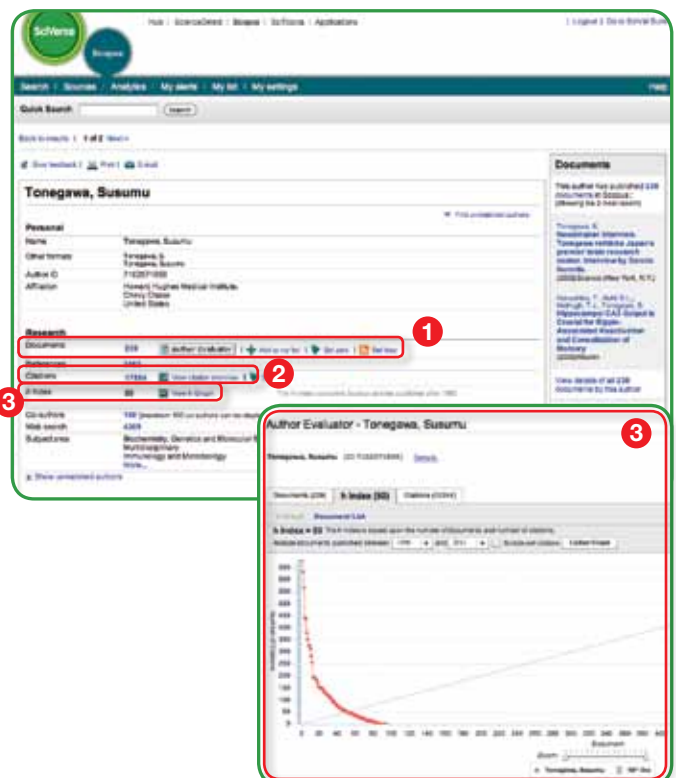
SciVerse

Scopus

Hub | ScienceDirect | Scopus | SciTopics | Applications

| Logout | Go to SciVal Suite

Search | Sources | Analytics | My alerts | My list | My settings

Help

Quick Search [Search]

Back to results | 1 of 2 Next >

Give feedback | Print | E-mail

Tonegawa, Susumu

Find unmatched authors

Personal

| | |
|---|---|
| Name | Tonegawa, Susumu |
| Other formats | Tonegawa, S. Tonegawa, Susumu |
| Author ID | 7102571858 |
| Affiliation | Howard Hughes Medical Institute, Chevy Chase United States |

Research

| | |
|---|---|
| Documents | 239 Author Evaluator \| Add to my list \| Set alert \| Set feed |
| References | 5853 |
| Citations | 17534 View citation overview |
| h Index | 50 View h Graph |
| Co-authors | 150 |
| Web search | 4305 |
| Subject area | Biochemistry, Genetics and Molecular Biology; Multidisciplinary; Immunology and Microbiology; more... |

Show unmatched authors

1

2

3

Documents

This author has published 239 documents in Scopus. (Showing the 3 most recent)

Tonegawa, S. Neuroscience interviews. Tonegawa rethinks Japan's premier brain research center. Interview by Dennis Normile. (2009)Science (New York, N.Y.)

Nakashiba, T., Buhl, D.L., McHugh, T.J., Tonegawa, S. Hippocampal CA3 Output Is Crucial for Ripple-Associated Reactivation and Consolidation of Memory (2009)Neuron

View details of all 239 documents by this author

Author Evaluator - Tonegawa, Susumu

3

Tonegawa, Susumu (ID 7102571858) Details

Documents (239) | h Index (50) | Citations (17534)

h Graph | Document List

h Index = 50 The h index is based upon the number of documents and number of citations.

Analyze documents published between: 1976 and 2010 [Exclude self citations] [Update Graph]

Documents

Zoom:

Tonegawa, Susumu | h/f-line